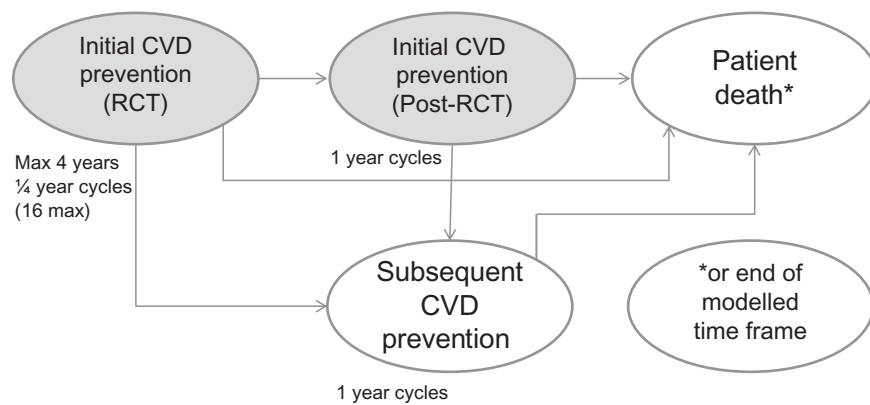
Initial CVD prevention (RCT)

Initial CVD prevention (Post-RCT)

Patient death*

Max 4 years ¼ year cycles (16 max)

1 year cycles

Subsequent CVD prevention

*or end of modelled time frame

1 year cycles